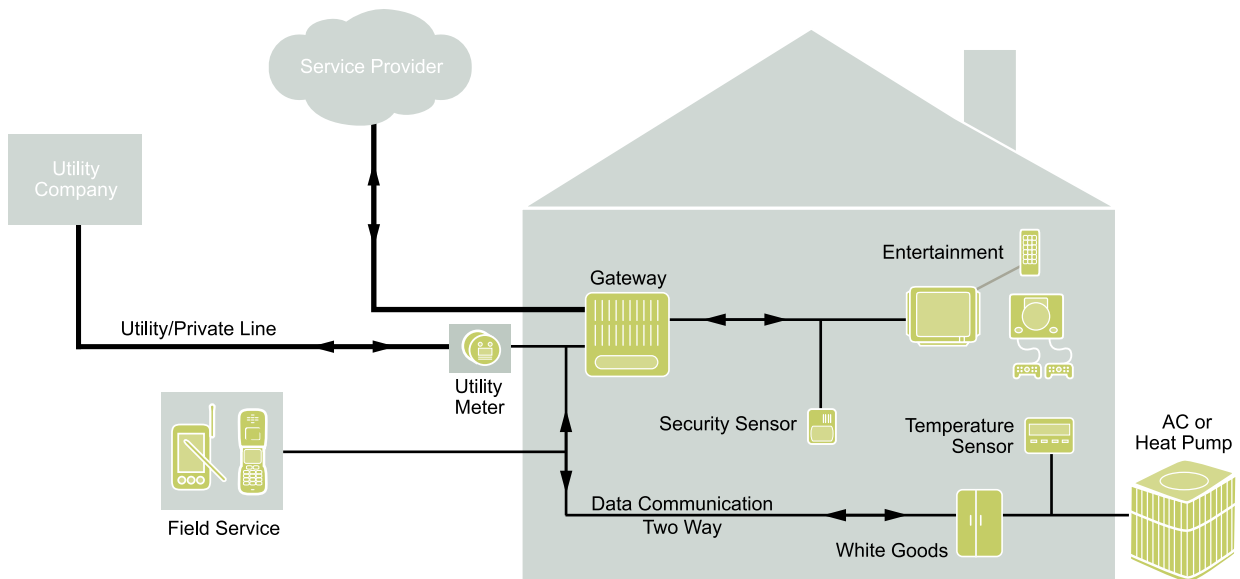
Service Provider

Utility Company

Utility/Private Line

Utility Meter

Gateway

Entertainment

Security Sensor

Temperature Sensor

AC or Heat Pump

Field Service

Data Communication Two Way

White Goods